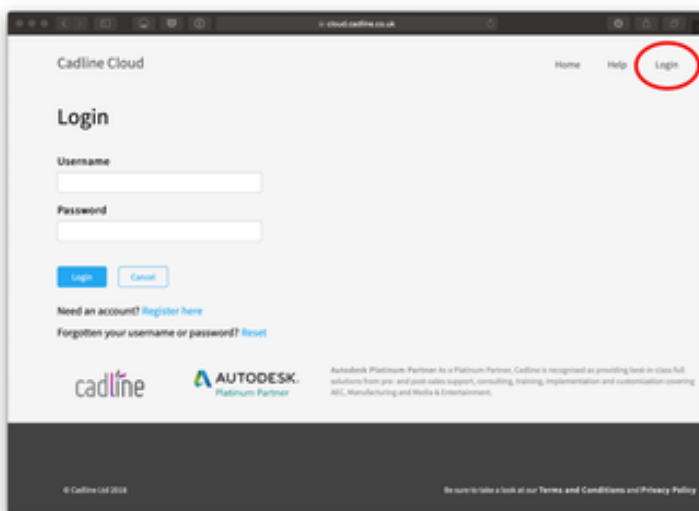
cloud.cadline.co.uk

Cadline Cloud

Home Help Login

Login

Username

Password

Login Cancel

Need an account? Register here

Forgotten your username or password? Reset

cadline

AUTODESK. Platinum Partner

Autodesk Platinum Partner As a Platinum Partner, Cadline is recognised as providing best-in-class full solutions from pre- and post-sales support, consulting, training, implementation and customization covering AEC, Manufacturing and Media & Entertainment.

© Cadline Ltd 2018

Be sure to take a look at our Terms and Conditions and Privacy Policy